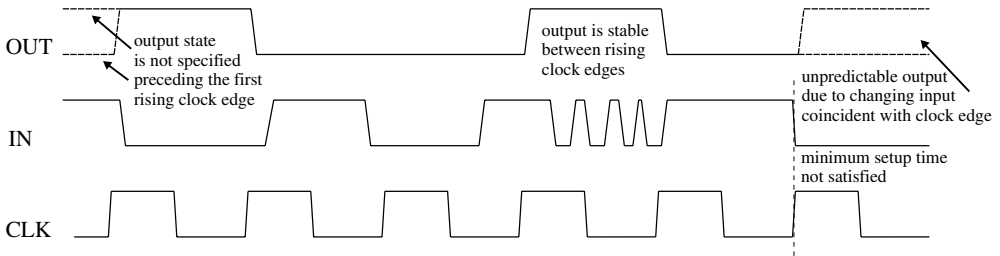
OUT

output state is not specified preceding the first rising clock edge

output is stable between rising clock edges

unpredictable output due to changing input coincident with clock edge

IN

minimum setup time not satisfied

CLK